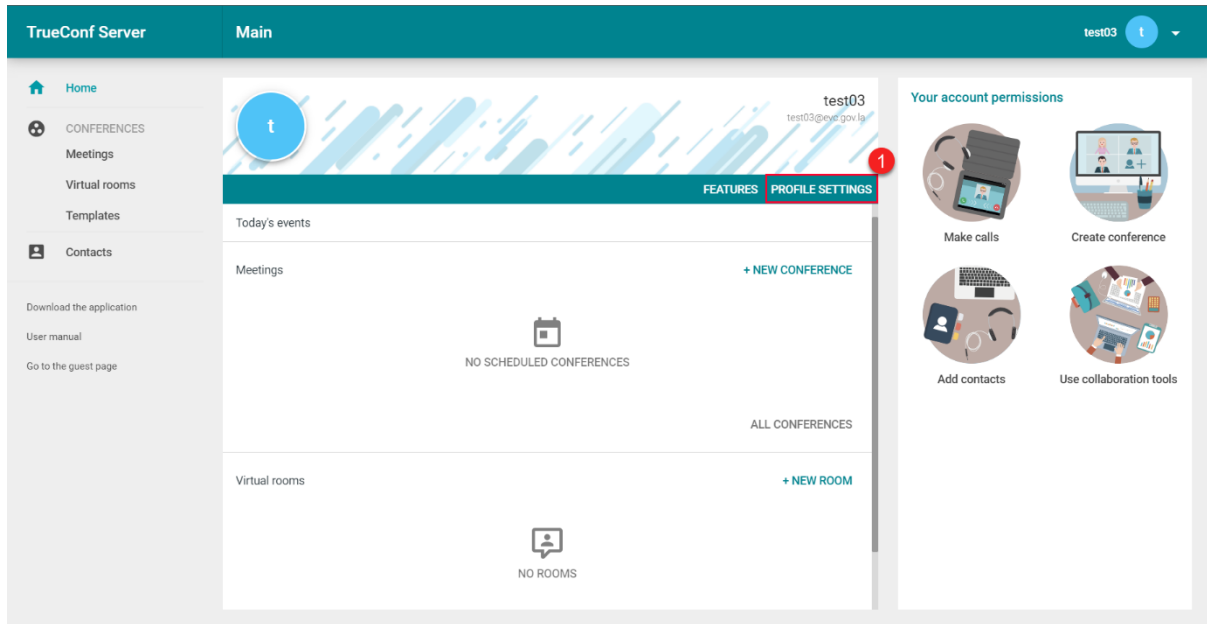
TrueConf Server

Main

test03 t

Home

CONFERENCES

Meetings

Virtual rooms

Templates

Contacts

Download the application

User manual

Go to the guest page

t

test03

test03@evd.gov.la

1

FEATURES PROFILE SETTINGS

Today's events

Meetings

+ NEW CONFERENCE

NO SCHEDULED CONFERENCES

ALL CONFERENCES

Virtual rooms

+ NEW ROOM

NO ROOMS

Your account permissions

Make calls

Create conference

Add contacts

Use collaboration tools